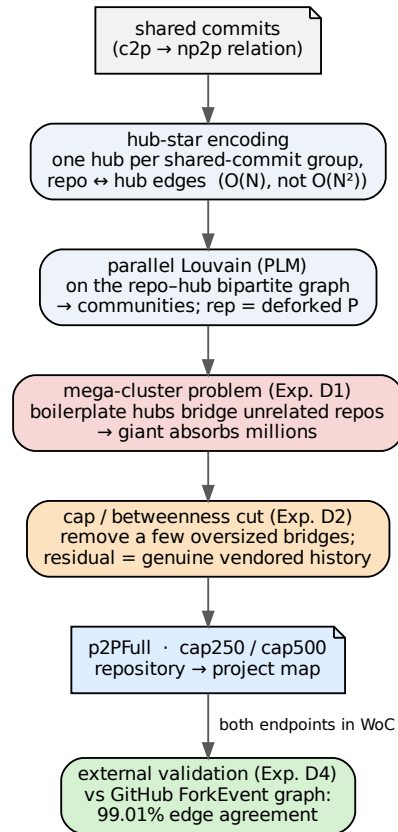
shared commits
(c2p → np2p relation)

hub-star encoding
one hub per shared-commit group,
repo ↔ hub edges (O(N), not O($N^2$))

parallel Louvain (PLM)
on the repo–hub bipartite graph
→ communities; rep = deforked P

mega-cluster problem (Exp. D1)
boilerplate hubs bridge unrelated repos
→ giant absorbs millions

cap / betweenness cut (Exp. D2)
remove a few oversized bridges;
residual = genuine vendored history

p2PFull · cap250 / cap500
repository → project map

both endpoints in WoC

external validation (Exp. D4)
vs GitHub ForkEvent graph:
99.01% edge agreement